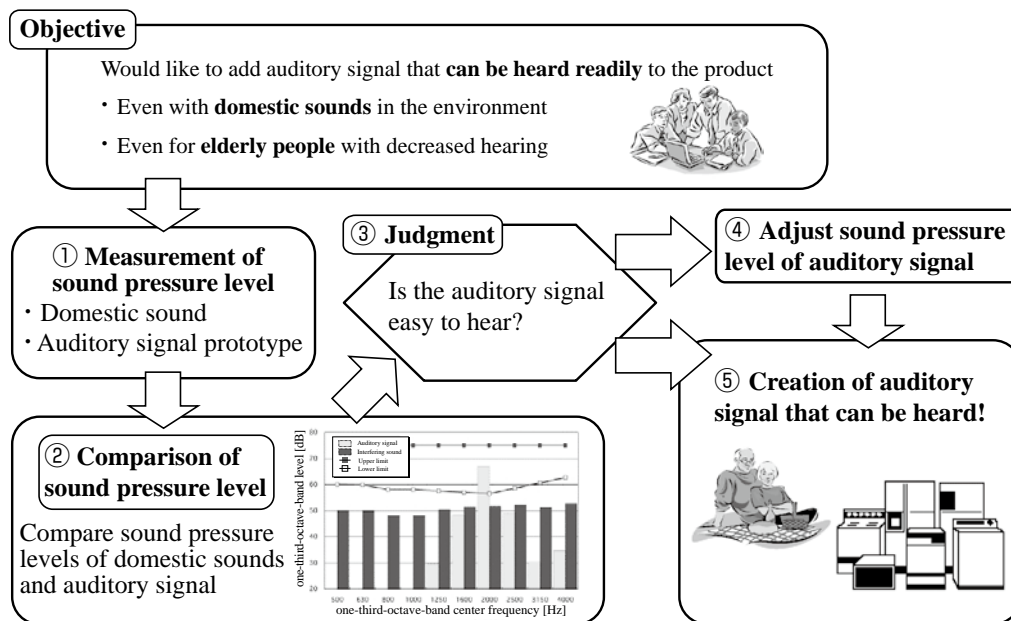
Objective

Would like to add auditory signal that **can be heard readily** to the product

・Even with **domestic sounds** in the environment

・Even for **elderly people** with decreased hearing

① Measurement of sound pressure level

・Domestic sound

・Auditory signal prototype

③ Judgment

Is the auditory signal easy to hear?

④ Adjust sound pressure level of auditory signal

② Comparison of sound pressure level

Compare sound pressure levels of domestic sounds and auditory signal

Auditory signal
Interfering sound
Upper limit
Lower limit

one-third-octave-band level [dB]

80
70
60
50
40
30
20

500 630 800 1000 1250 1600 2000 2500 3150 4000

one-third-octave-band center frequency [Hz]

⑤ Creation of auditory signal that can be heard!